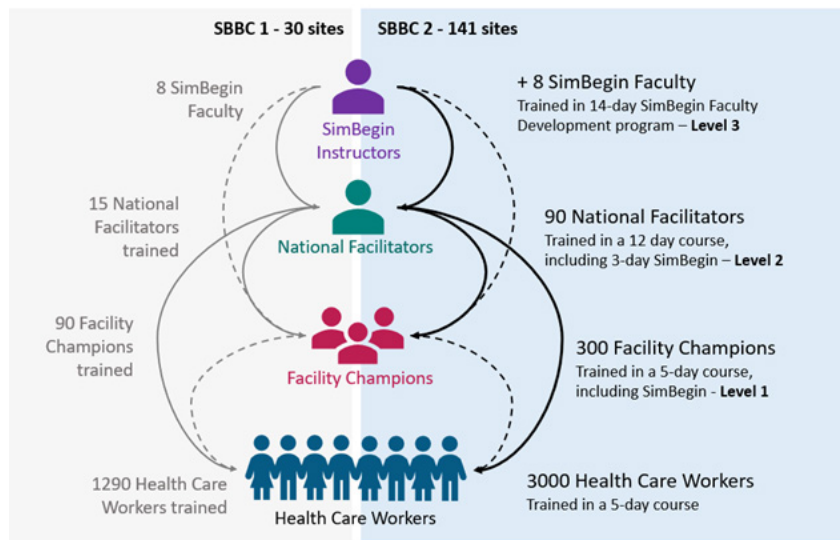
SBBC 1 - 30 sites

SBBC 2 - 141 sites

8 SimBegin Faculty

SimBegin Instructors

+ 8 SimBegin Faculty
Trained in 14-day SimBegin Faculty Development program – **Level 3**

15 National Facilitators trained

National Facilitators

90 National Facilitators
Trained in a 12 day course, including 3-day SimBegin – **Level 2**

90 Facility Champions trained

Facility Champions

300 Facility Champions
Trained in a 5-day course, including SimBegin - **Level 1**

1290 Health Care Workers trained

Health Care Workers

3000 Health Care Workers
Trained in a 5-day course